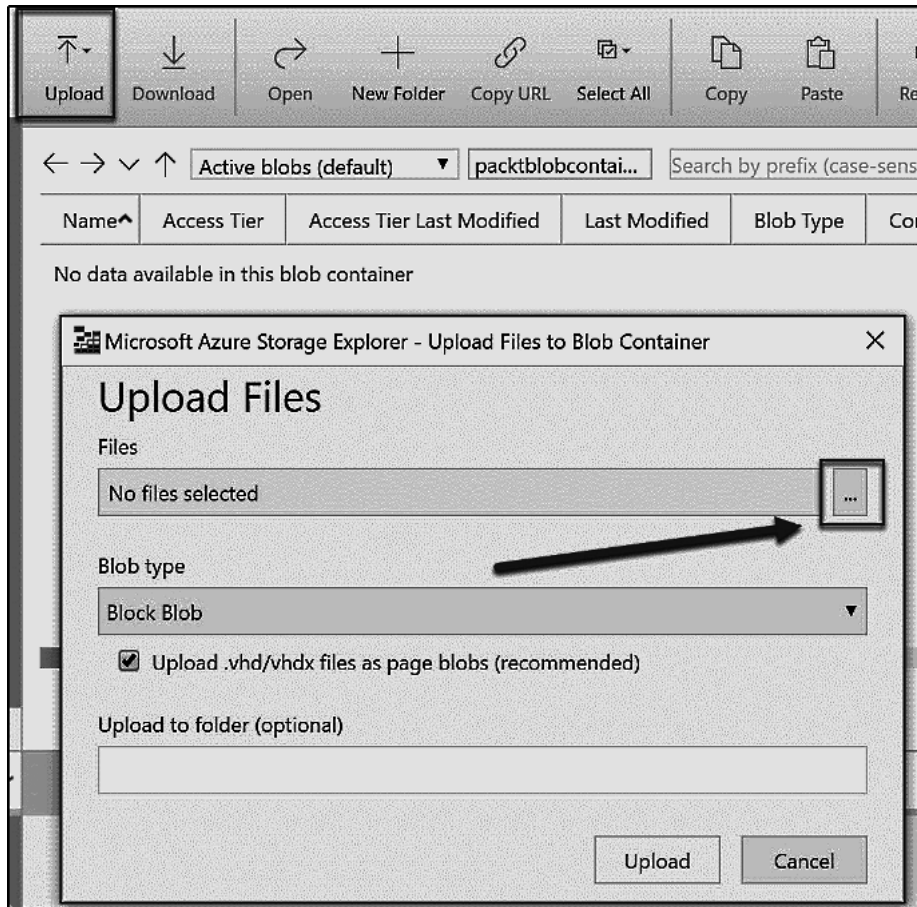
Upload Download Open New Folder Copy URL Select All Copy Paste Re

Active blobs (default) packtblobcontai... Search by prefix (case-sens

| Name | Access Tier | Access Tier Last Modified | Last Modified | Blob Type | Co |
|---|---|---|---|---|---|

No data available in this blob container

Microsoft Azure Storage Explorer - Upload Files to Blob Container

Upload Files

Files

No files selected ...

Blob type

Block Blob

Upload .vhd/vhdx files as page blobs (recommended)

Upload to folder (optional)

Upload Cancel